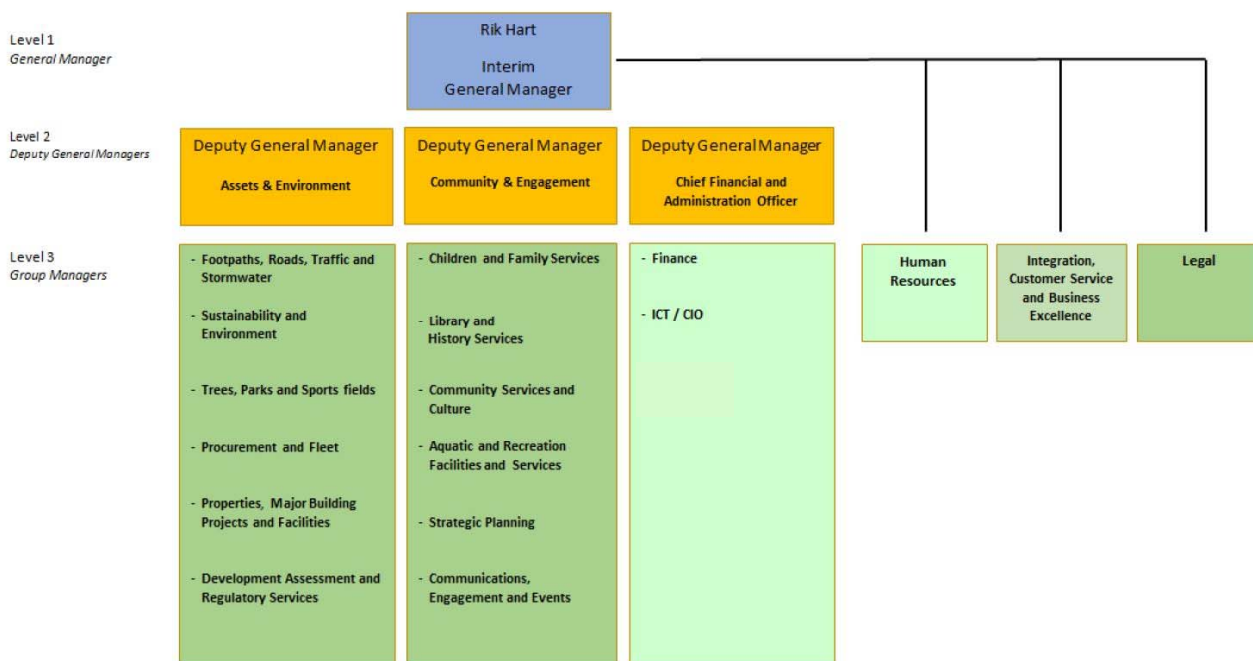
Level 1
*General Manager*

Rik Hart

Interim General Manager

Level 2
*Deputy General Managers*

Deputy General Manager

Assets & Environment

Deputy General Manager

Community & Engagement

Deputy General Manager

Chief Financial and Administration Officer

Level 3
*Group Managers*

- Footpaths, Roads, Traffic and Stormwater

- Sustainability and Environment

- Trees, Parks and Sports fields

- Procurement and Fleet

- Properties, Major Building Projects and Facilities

- Development Assessment and Regulatory Services

- Children and Family Services

- Library and History Services

- Community Services and Culture

- Aquatic and Recreation Facilities and Services

- Strategic Planning

- Communications, Engagement and Events

- Finance

- ICT / CIO

Human Resources

Integration, Customer Service and Business Excellence

Legal